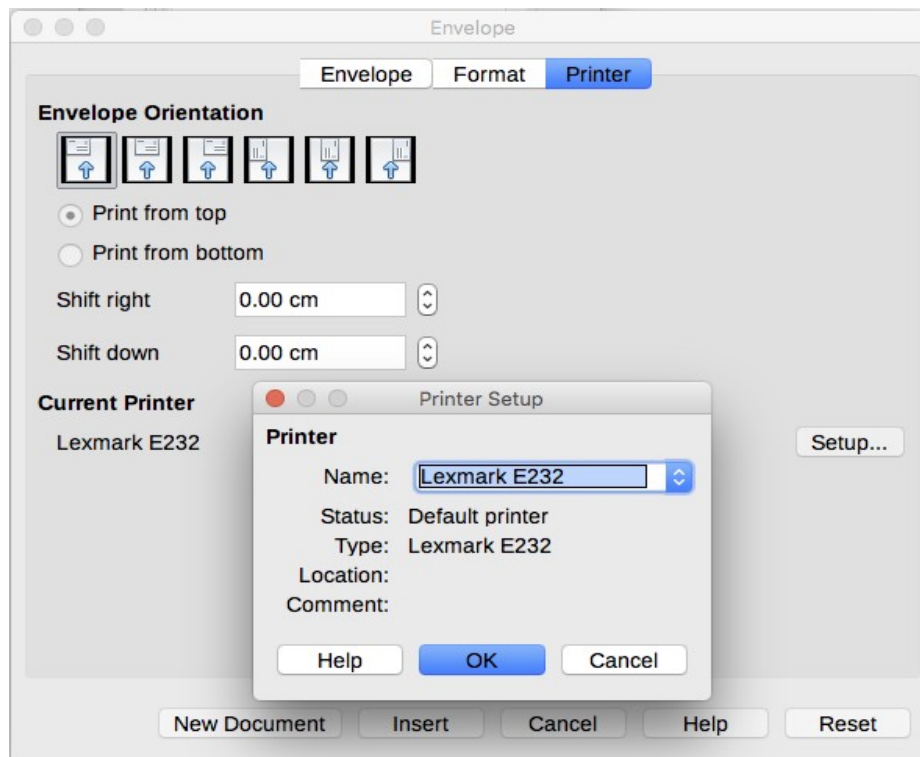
Envelope

Envelope Format Printer

Envelope Orientation

Print from top

Print from bottom

Shift right 0.00 cm

Shift down 0.00 cm

Current Printer

Lexmark E232

Setup...

Printer Setup

Printer

Name: Lexmark E232

Status: Default printer

Type: Lexmark E232

Location:

Comment:

Help OK Cancel

New Document Insert Cancel Help Reset